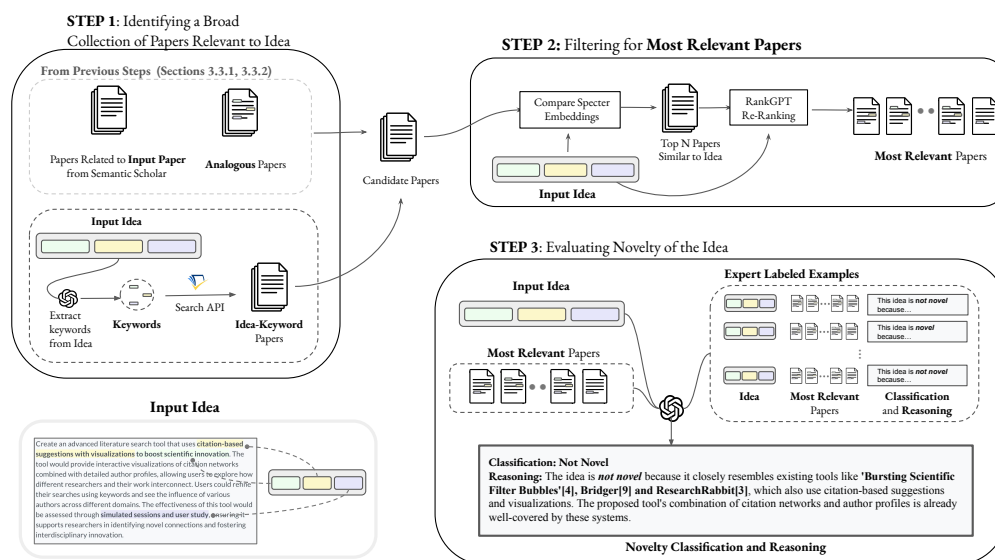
**STEP 1**: Identifying a Broad Collection of Papers Relevant to Idea

From Previous Steps (Sections 3.3.1, 3.3.2)

Papers Related to **Input Paper** from Semantic Scholar

**Analogous** Papers

**Input Idea**

Extract keywords from Idea

**Keywords**

Search API

**Idea-Keyword** Papers

Candidate Papers

**STEP 2:** Filtering for **Most Relevant Papers**

Compare Specter Embeddings

Top N Papers Similar to Idea

RankGPT Re-Ranking

**Most Relevant** Papers

**Input Idea**

**STEP 3**: Evaluating Novelty of the Idea

**Input Idea**

**Most Relevant** Papers

**Expert Labeled Examples**

This idea is ***not novel*** because...

This idea is ***novel*** because...

This idea is ***not novel*** because...

**Idea**

**Most Relevant** Papers

**Classification** and **Reasoning**

**Classification: Not Novel**

**Reasoning:** The idea is ***not novel*** because it closely resembles existing tools like **'Bursting Scientific Filter Bubbles'[4], Bridger[9] and ResearchRabbit[3]**, which also use citation-based suggestions and visualizations. The proposed tool's combination of citation networks and author profiles is already well-covered by these systems.

**Novelty Classification and Reasoning**

**Input Idea**

Create an advanced literature search tool that uses citation-based suggestions with visualizations to boost scientific innovation. The tool would provide interactive visualizations of citation networks combined with detailed author profiles, allowing users to explore how different researchers and their work interconnect. Users could refine their searches using keywords and see the influence of various authors across different domains. The effectiveness of this tool would be assessed through simulated sessions and user study, ensuring it supports researchers in identifying novel connections and fostering interdisciplinary innovation.